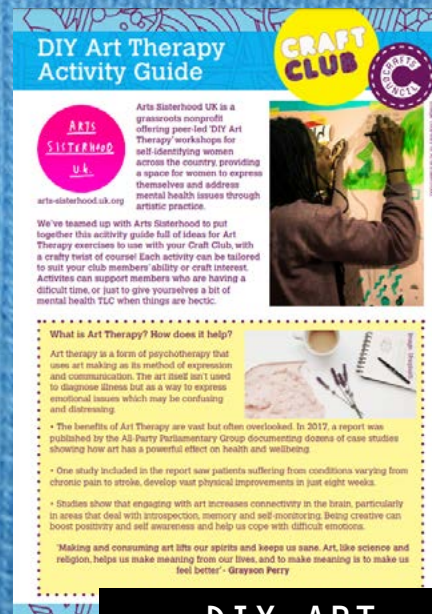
DIY Art Therapy Activity Guide

CRAFT CLUB

CRAFTS COUNCIL

ARTS SISTERHOOD U.K.

arts-sisterhood.uk.org

Arts Sisterhood UK is a grassroots nonprofit offering peer-led 'DIY Art Therapy' workshops for self-identifying women across the country, providing a space for women to express themselves and address mental health issues through artistic practice.

We've teamed up with Arts Sisterhood to put together this acitivity guide full of ideas for Art Therapy exercises to use with your Craft Club, with a crafty twist of course! Each activity can be tailored to suit your club members' ability or craft interest. Activites can support members who are having a difficult time, or just to give yourselves a bit of mental health TLC when things are hectic.

What is Art Therapy? How does it help?

Art therapy is a form of psychotherapy that uses art making as its method of expression and communication. The art itself isn't used to diagnose illness but as a way to express emotional issues which may be confusing and distressing.

Image: Unsplash

• The benefits of Art Therapy are vast but often overlooked. In 2017, a report was published by the All-Party Parliamentary Group documenting dozens of case studies showing how art has a powerful effect on health and wellbeing.

• One study included in the report saw patients suffering from conditions varying from chronic pain to stroke, develop vast physical improvements in just eight weeks.

• Studies show that engaging with art increases connectivity in the brain, particularly in areas that deal with introspection, memory and self-monitoring. Being creative can boost positivity and self awareness and help us cope with difficult emotions.

'Making and consuming art lifts our spirits and keeps us sane. Art, like science and religion, helps us make meaning from our lives, and to make meaning is to make us feel better' - Grayson Perry

DIY ART